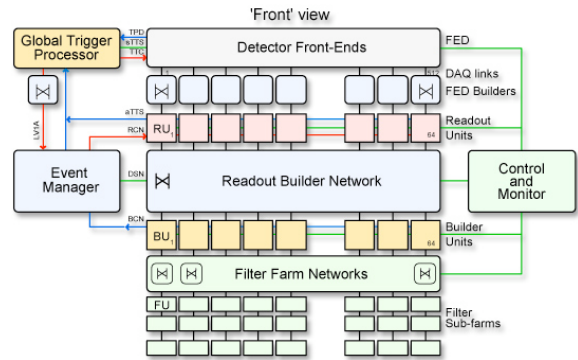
'Front' view

Global Trigger Processor

TPD
aTTS
TTC

Detector Front-Ends

FED

1
512

DAQ links
FED Builders

LV1A

aTTS
RCN

$RU_1$

64

Readout Units

Event Manager

DSN

Readout Builder Network

Control and Monitor

BCN

$BU_1$

64

Builder Units

Filter Farm Networks

FU

Filter Sub-farms